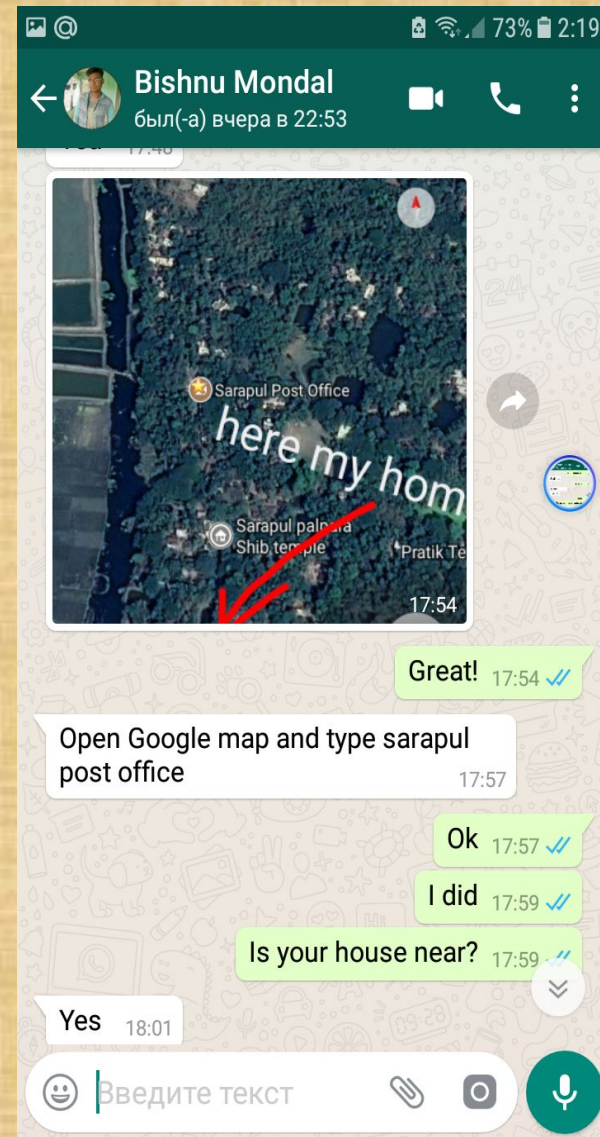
73% 2:19

Bishnu Mondal
был(-а) вчера в 22:53

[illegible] 17:48

Sarapul Post Office
here my hom
Sarapul palpara Shib temple
Pratik Te
17:54

Great! 17:54

Open Google map and type sarapul post office 17:57

Ok 17:57

I did 17:59

Is your house near? 17:59

Yes 18:01

Введите текст